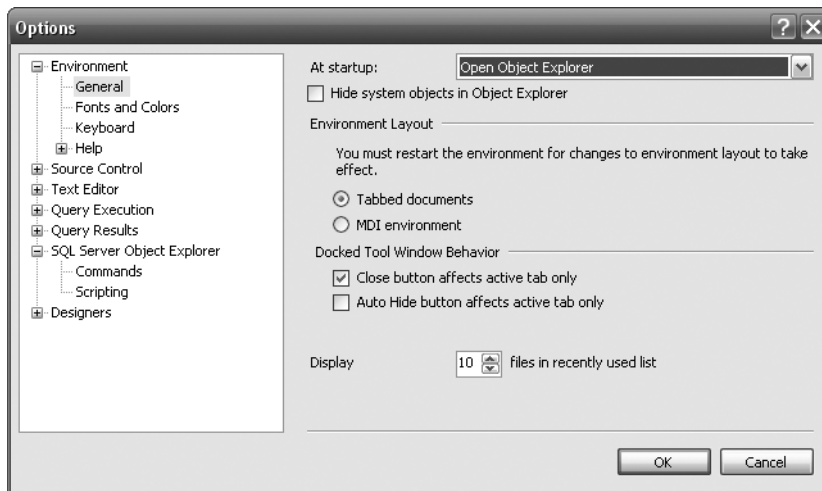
Options

Environment
General
Fonts and Colors
Keyboard
Help
Source Control
Text Editor
Query Execution
Query Results
SQL Server Object Explorer
Commands
Scripting
Designers

At startup: Open Object Explorer

Hide system objects in Object Explorer

Environment Layout

You must restart the environment for changes to environment layout to take effect.

Tabbed documents

MDI environment

Docked Tool Window Behavior

Close button affects active tab only

Auto Hide button affects active tab only

Display 10 files in recently used list

OK Cancel